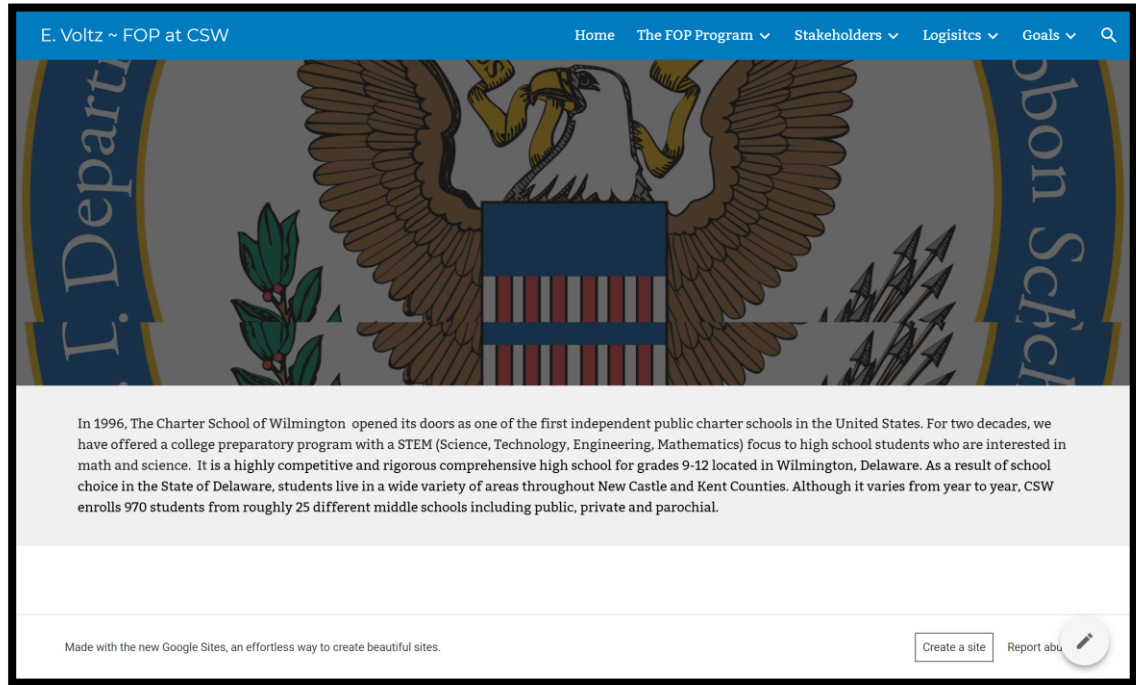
E. Voltz ~ FOP at CSW

Home The FOP Program Stakeholders Logisitcs Goals

S. Departm

bon Sch

In 1996, The Charter School of Wilmington opened its doors as one of the first independent public charter schools in the United States. For two decades, we have offered a college preparatory program with a STEM (Science, Technology, Engineering, Mathematics) focus to high school students who are interested in math and science. It is a highly competitive and rigorous comprehensive high school for grades 9-12 located in Wilmington, Delaware. As a result of school choice in the State of Delaware, students live in a wide variety of areas throughout New Castle and Kent Counties. Although it varies from year to year, CSW enrolls 970 students from roughly 25 different middle schools including public, private and parochial.

Made with the new Google Sites, an effortless way to create beautiful sites.

Create a site

Report abu